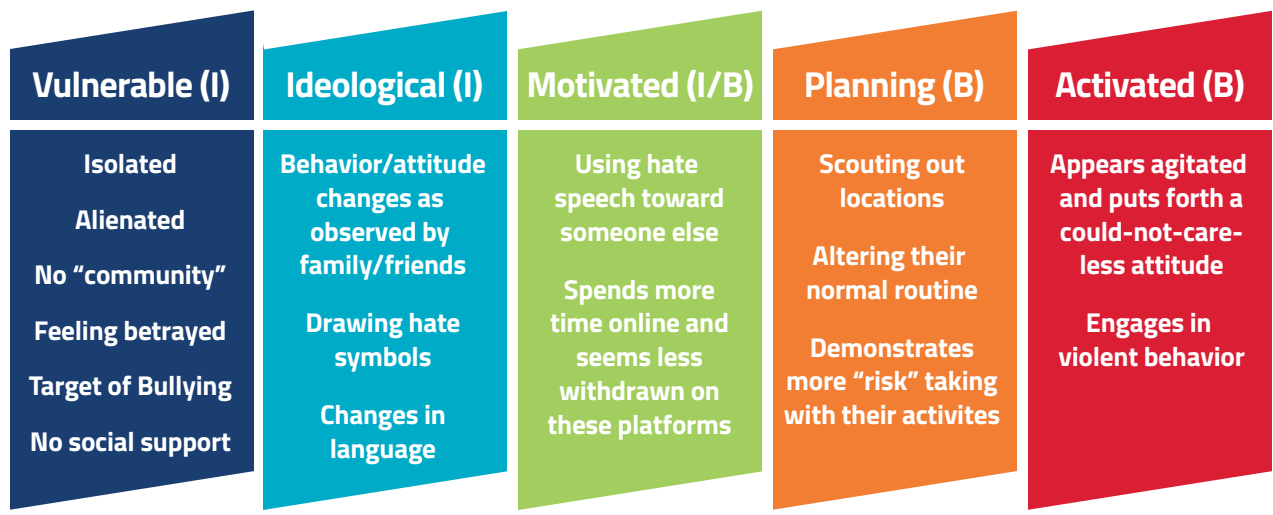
Vulnerable (I)

Isolated

Alienated

No “community”

Feeling betrayed

Target of Bullying

No social support

Ideological (I)

Behavior/attitude changes as observed by family/friends

Drawing hate symbols

Changes in language

Motivated (I/B)

Using hate speech toward someone else

Spends more time online and seems less withdrawn on these platforms

Planning (B)

Scouting out locations

Altering their normal routine

Demonstrates more “risk” taking with their activites

Activated (B)

Appears agitated and puts forth a could-not-care-less attitude

Engages in violent behavior